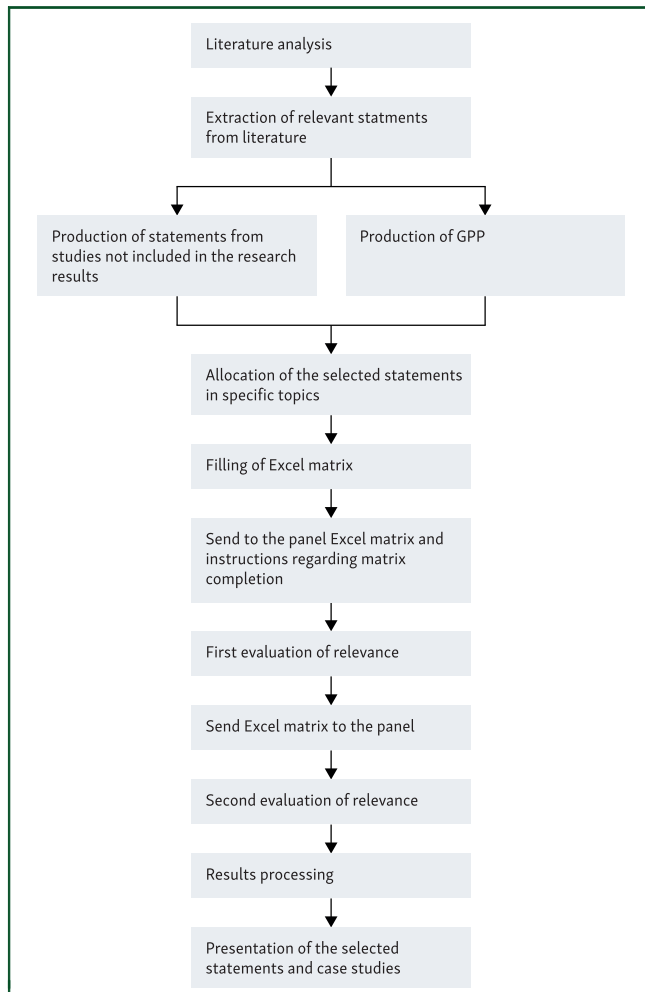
Literature analysis

Extraction of relevant statments from literature

Production of statements from studies not included in the research results

Production of GPP

Allocation of the selected statements in specific topics

Filling of Excel matrix

Send to the panel Excel matrix and instructions regarding matrix completion

First evaluation of relevance

Send Excel matrix to the panel

Second evaluation of relevance

Results processing

Presentation of the selected statements and case studies